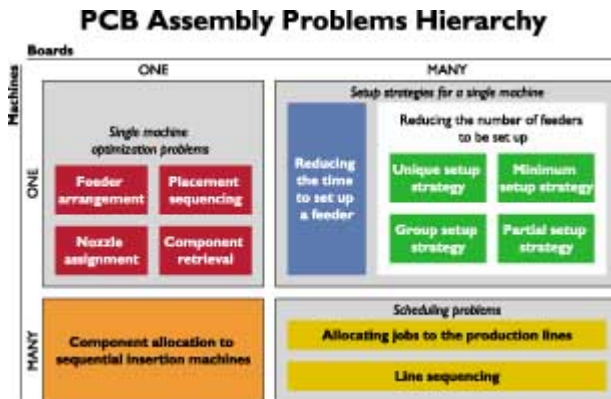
PCB Assembly Problems Hierarchy

Boards

Machines

ONE

MANY

ONE

Single machine optimization problems

Feeder arrangement

Placement sequencing

Nozzle assignment

Component retrieval

Setup strategies for a single machine

Reducing the time to set up a feeder

Reducing the number of feeders to be set up

Unique setup strategy

Minimum setup strategy

Group setup strategy

Partial setup strategy

MANY

Component allocation to sequential insertion machines

Scheduling problems

Allocating jobs to the production lines

Line sequencing